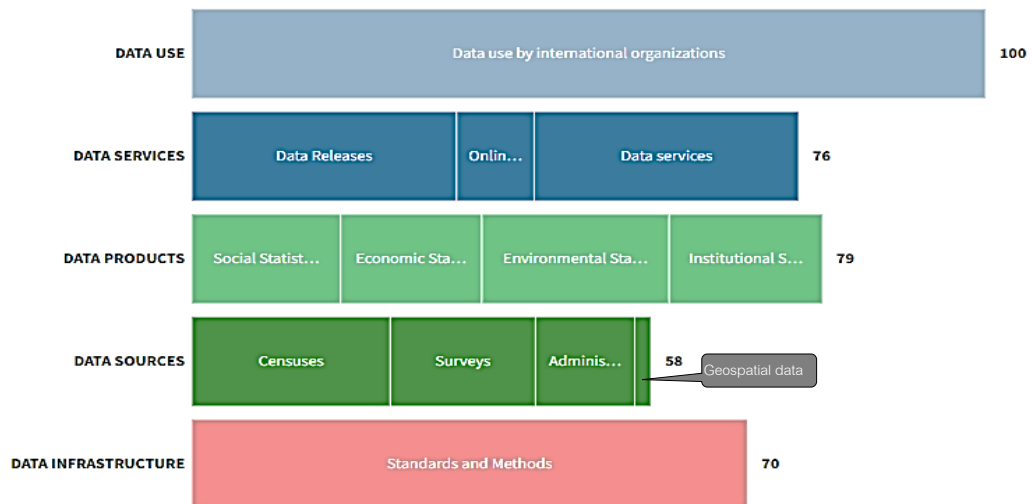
DATA USE
Data use by international organizations
100

DATA SERVICES
Data Releases
Onlin...
Data services
76

DATA PRODUCTS
Social Statist...
Economic Sta...
Environmental Sta...
Institutional S...
79

DATA SOURCES
Censuses
Surveys
Adminis...
58
Geospatial data

DATA INFRASTRUCTURE
Standards and Methods
70